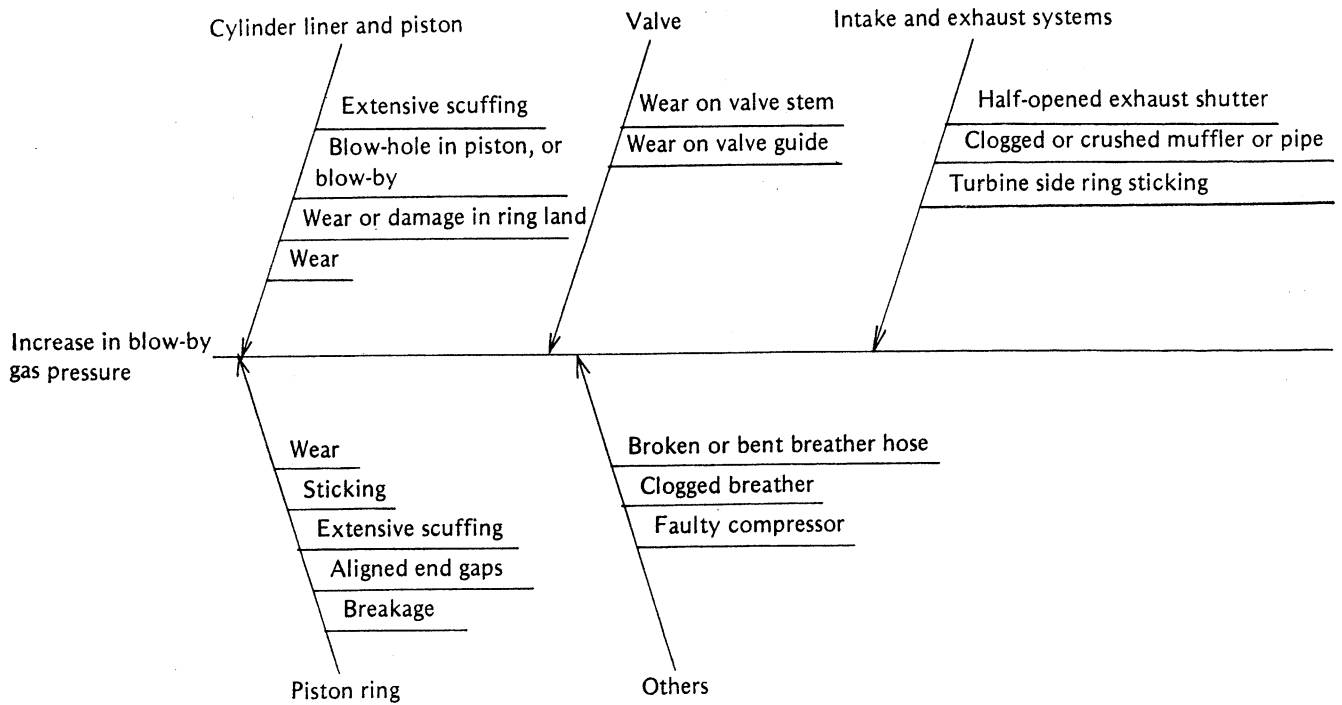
Cylinder liner and piston

Extensive scuffing

Blow-hole in piston, or blow-by

Wear or damage in ring land

Wear

Valve

Wear on valve stem

Wear on valve guide

Intake and exhaust systems

Half-opened exhaust shutter

Clogged or crushed muffler or pipe

Turbine side ring sticking

Increase in blow-by gas pressure

Wear

Sticking

Extensive scuffing

Aligned end gaps

Breakage

Piston ring

Broken or bent breather hose

Clogged breather

Faulty compressor

Others